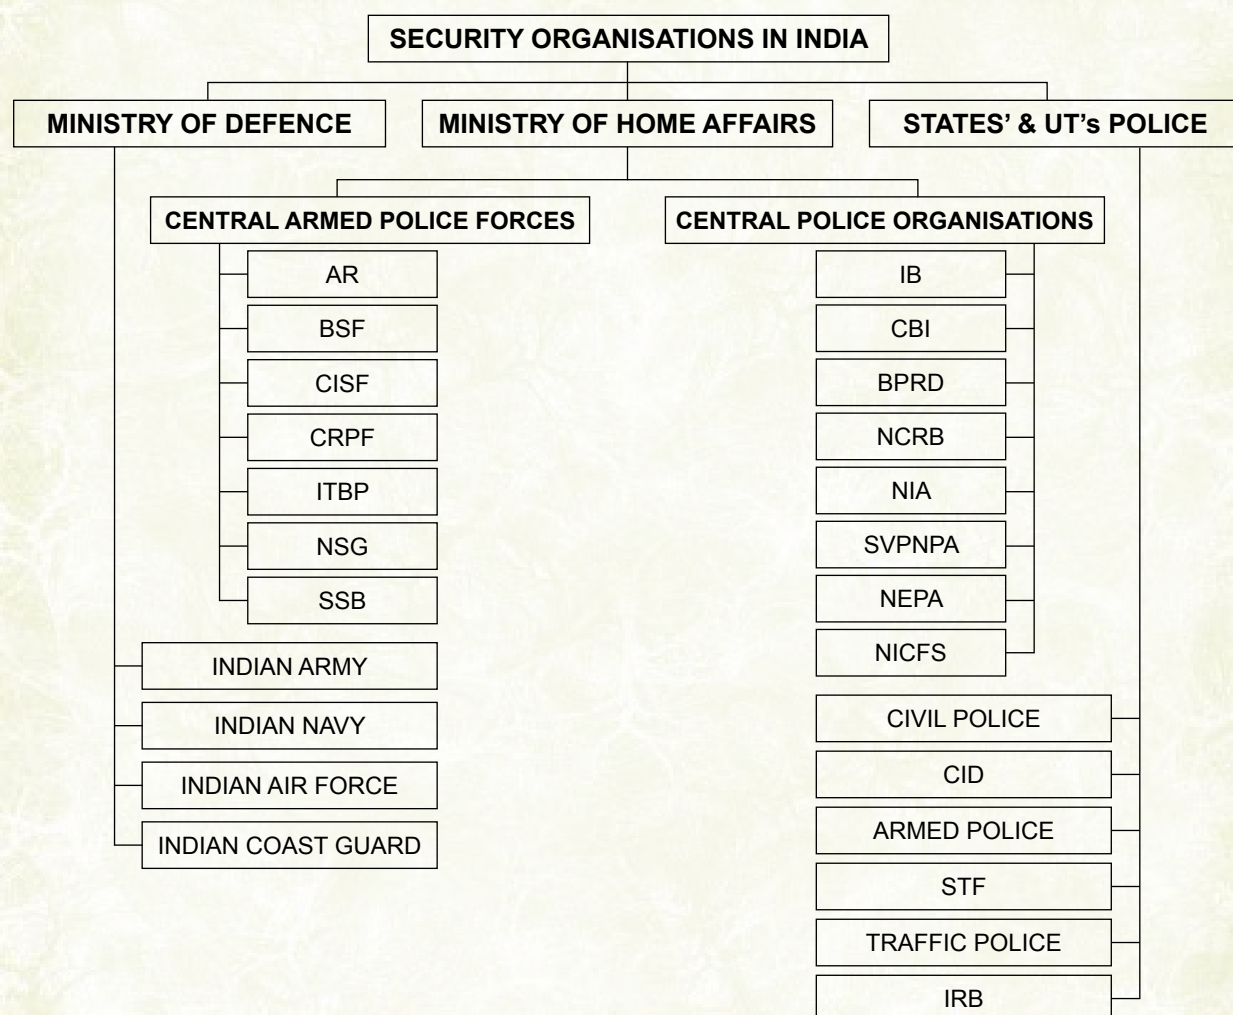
SECURITY ORGANISATIONS IN INDIA

MINISTRY OF DEFENCE

MINISTRY OF HOME AFFAIRS

STATES' & UT's POLICE

CENTRAL ARMED POLICE FORCES

CENTRAL POLICE ORGANISATIONS

AR
BSF
CISF
CRPF
ITBP
NSG
SSB

IB
CBI
BPRD
NCRB
NIA
SVPNPA
NEPA
NICFS

INDIAN ARMY
INDIAN NAVY
INDIAN AIR FORCE
INDIAN COAST GUARD

CIVIL POLICE
CID
ARMED POLICE
STF
TRAFFIC POLICE
IRB